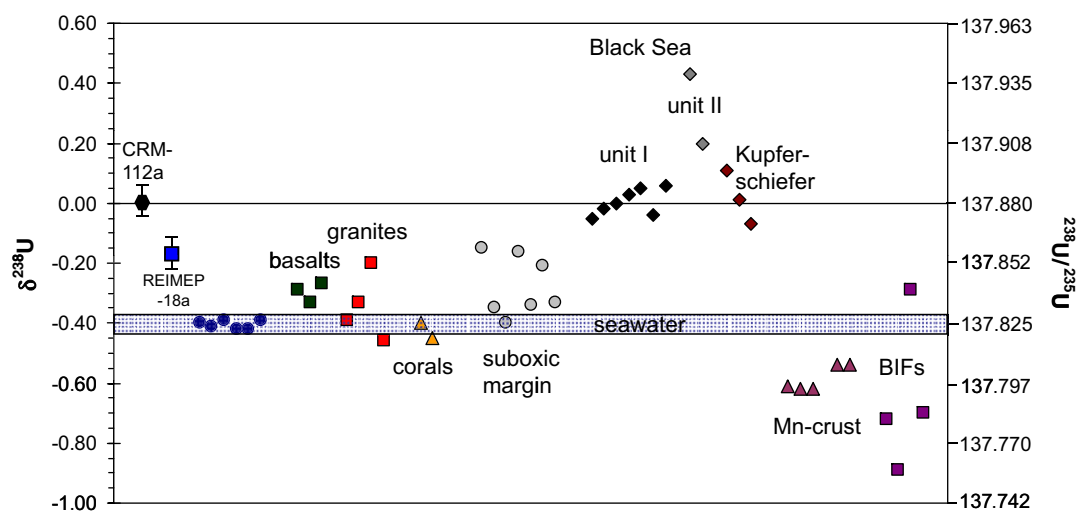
0.60
0.40
0.20
0.00
-0.20
-0.40
-0.60
-0.80
-1.00

$\delta^{238}U$

137.963
137.935
137.908
137.880
137.852
137.825
137.797
137.770
137.742

$^{238}U/^{235}U$

CRM-112a

REIMEP -18a

basalts

granites

corals

suboxic margin

seawater

Black Sea

unit II

unit I

Kupfer-schiefer

Mn-crust

BIFs